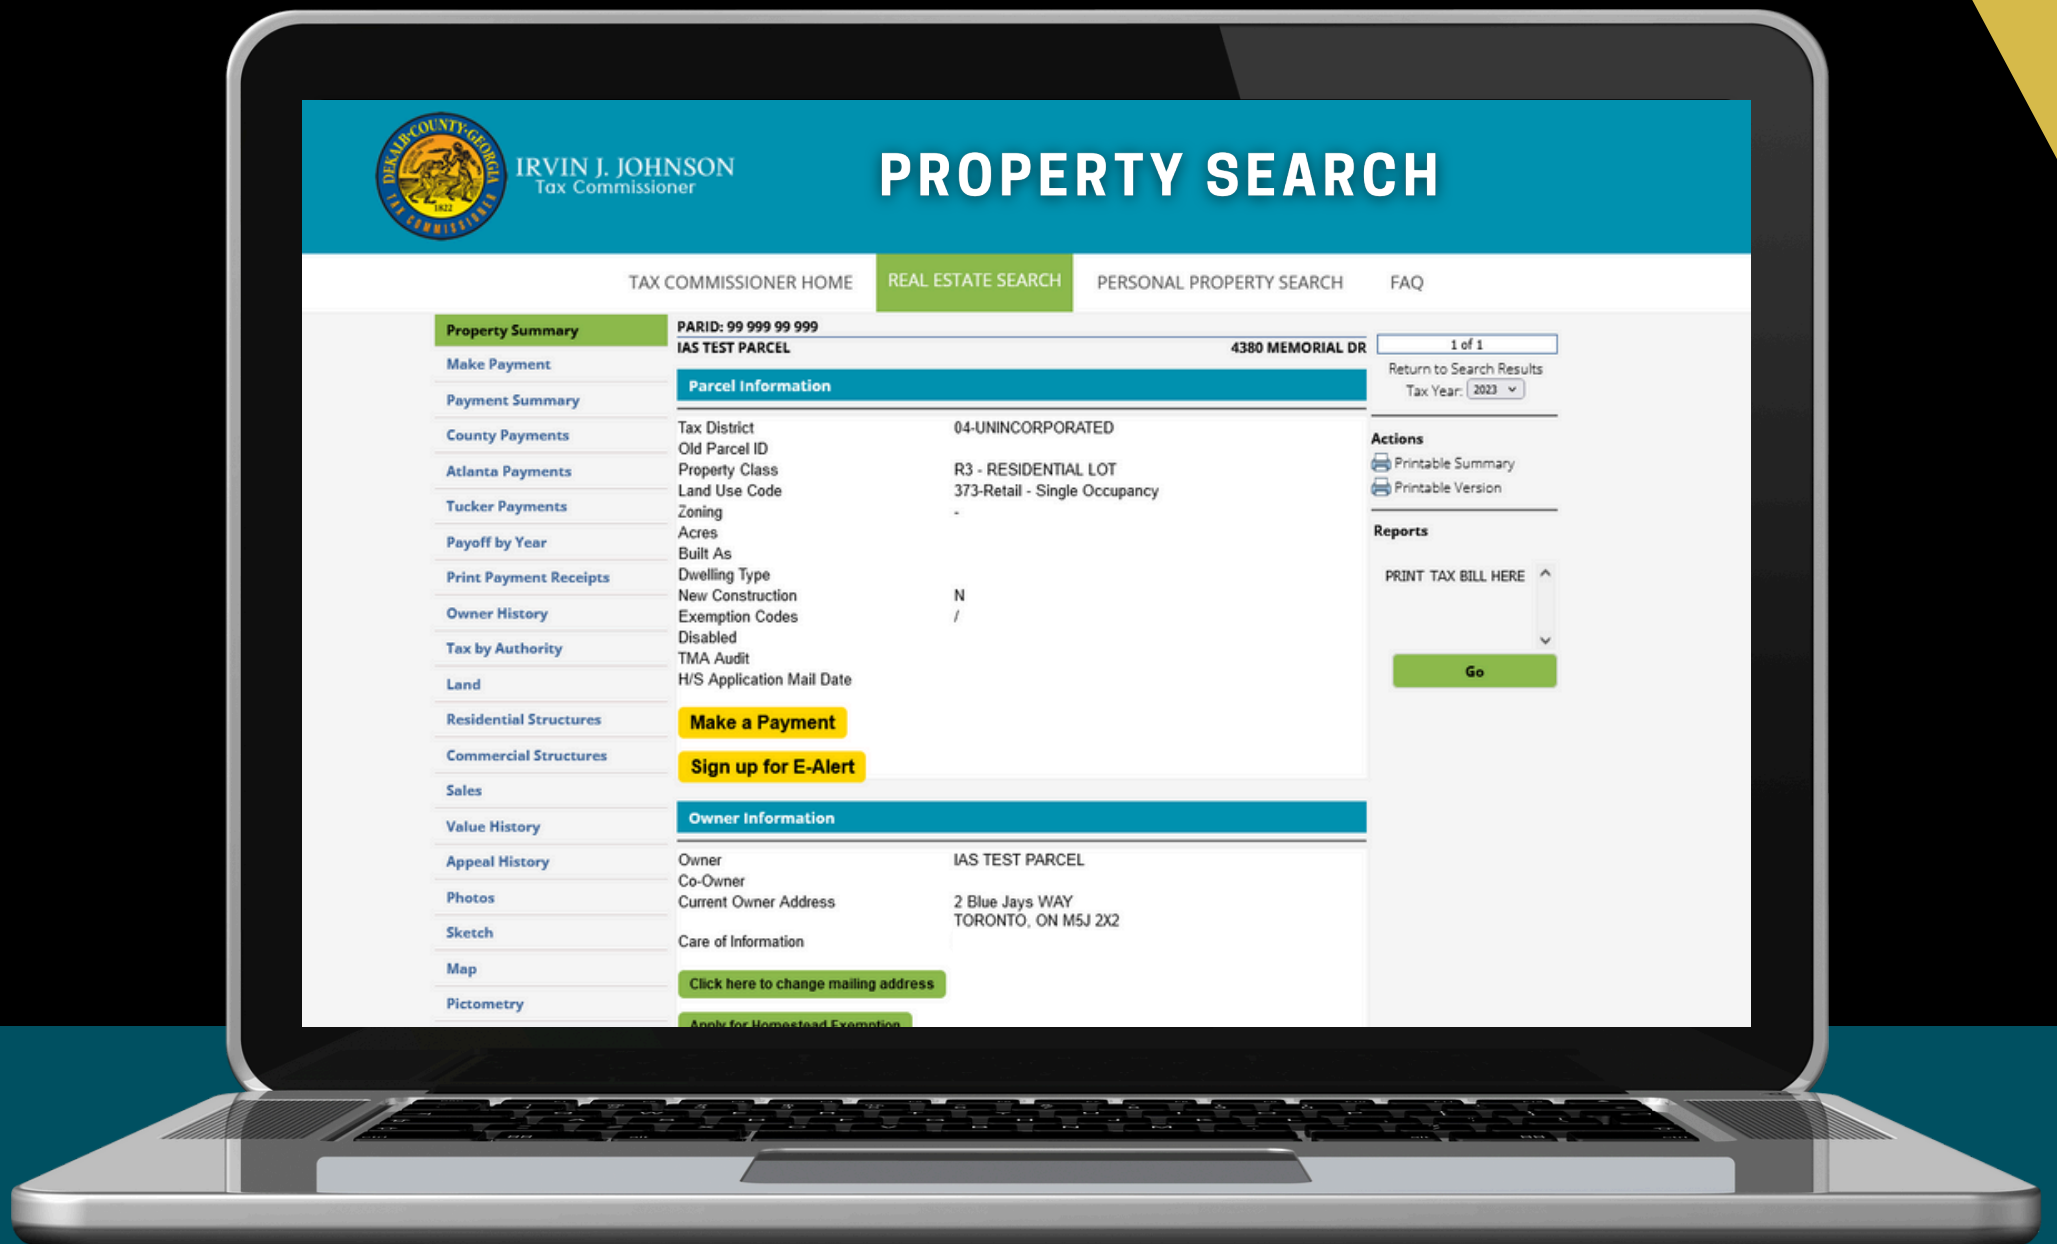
DEKALB COUNTY GEORGIA 1822 TAX COMMISSIONER

IRVIN J. JOHNSON
Tax Commissioner

PROPERTY SEARCH

TAX COMMISSIONER HOME | REAL ESTATE SEARCH | PERSONAL PROPERTY SEARCH | FAQ

Property Summary
Make Payment
Payment Summary
County Payments
Atlanta Payments
Tucker Payments
Payoff by Year
Print Payment Receipts
Owner History
Tax by Authority
Land
Residential Structures
Commercial Structures
Sales
Value History
Appeal History
Photos
Sketch
Map
Pictometry

PARID: 99 999 99 999
IAS TEST PARCEL 4380 MEMORIAL DR

Parcel Information

| | |
|---|---|
| Tax District | 04-UNINCORPORATED |
| Old Parcel ID | |
| Property Class | R3 - RESIDENTIAL LOT |
| Land Use Code | 373-Retail - Single Occupancy |
| Zoning | - |
| Acres | |
| Built As | |
| Dwelling Type | |
| New Construction | N |
| Exemption Codes | / |
| Disabled | |
| TMA Audit | |
| H/S Application Mail Date | |

Make a Payment
Sign up for E-Alert

Owner Information

| | |
|---|---|
| Owner | IAS TEST PARCEL |
| Co-Owner | |
| Current Owner Address | 2 Blue Jays WAY TORONTO, ON M5J 2X2 |
| Care of Information | |

Click here to change mailing address
Apply for Homestead Exemption

1 of 1
Return to Search Results
Tax Year: 2023

Actions
Printable Summary
Printable Version

Reports
PRINT TAX BILL HERE
Go